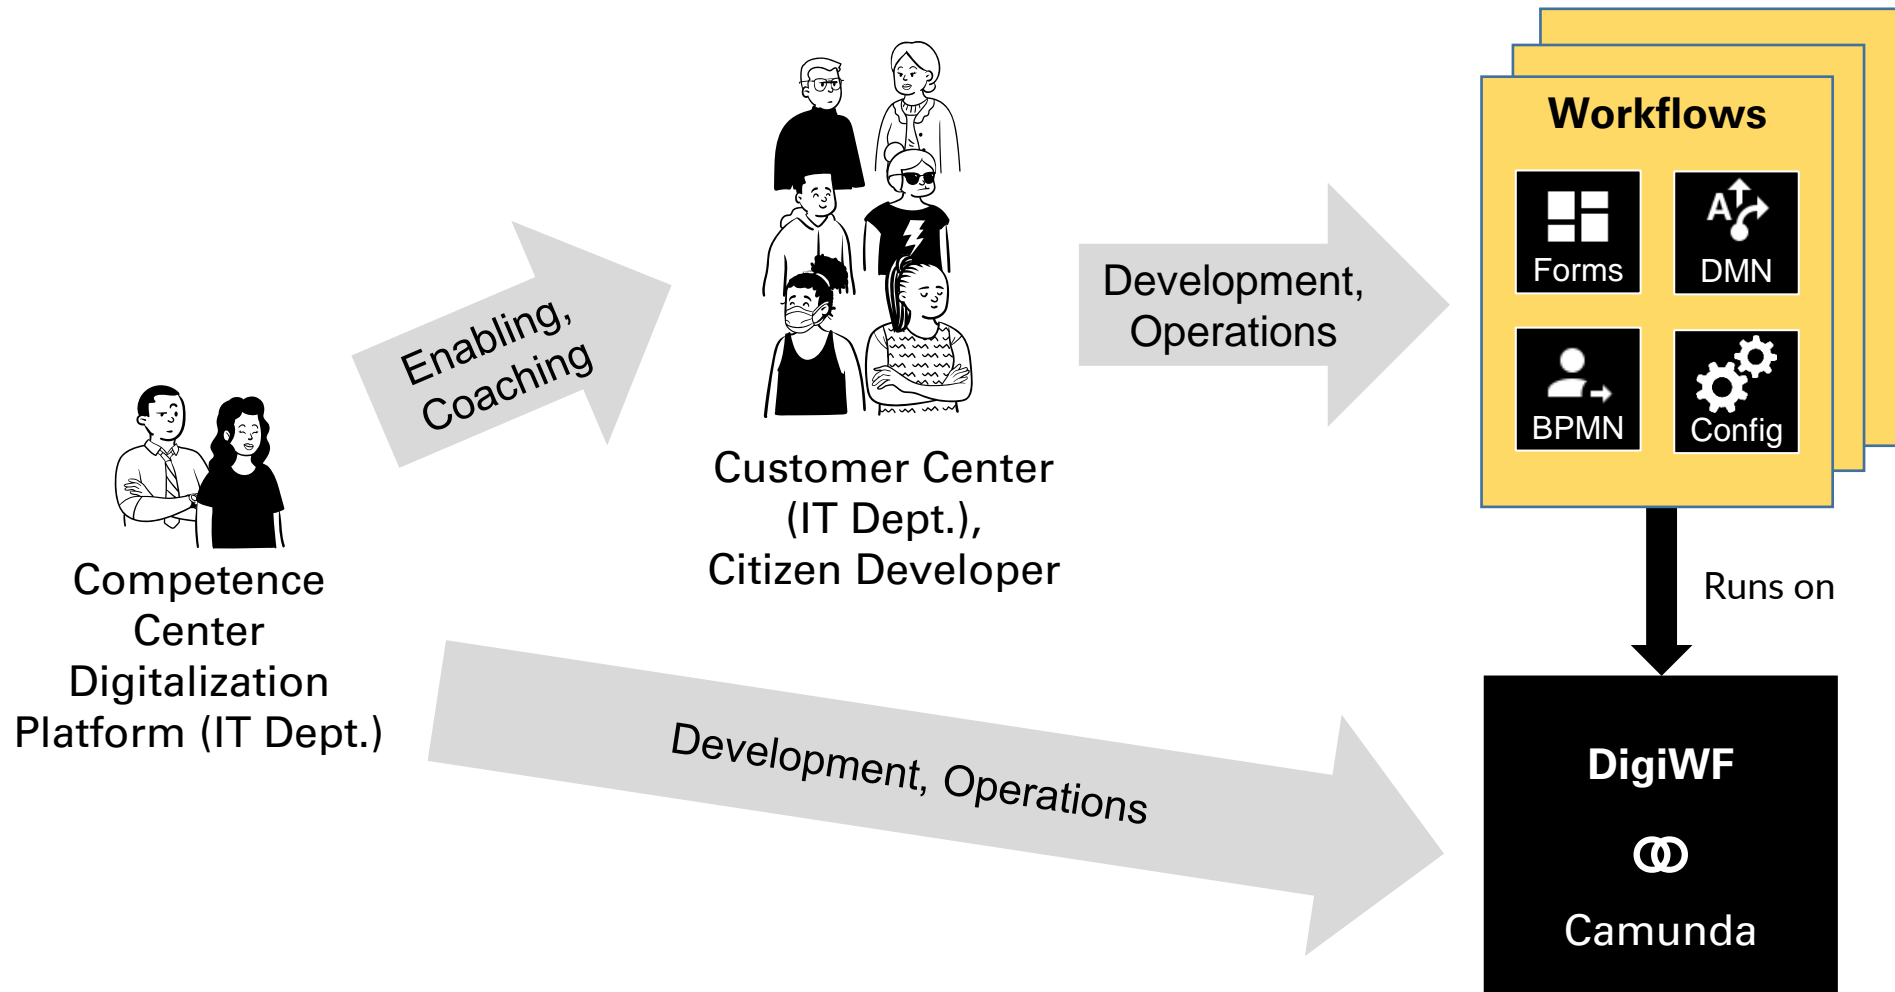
Enabling, Coaching

Customer Center (IT Dept.), Citizen Developer

Development, Operations

Workflows

Forms

DMN

BPMN

Config

Runs on

Competence Center Digitalization Platform (IT Dept.)

Development, Operations

DigiWF

Camunda